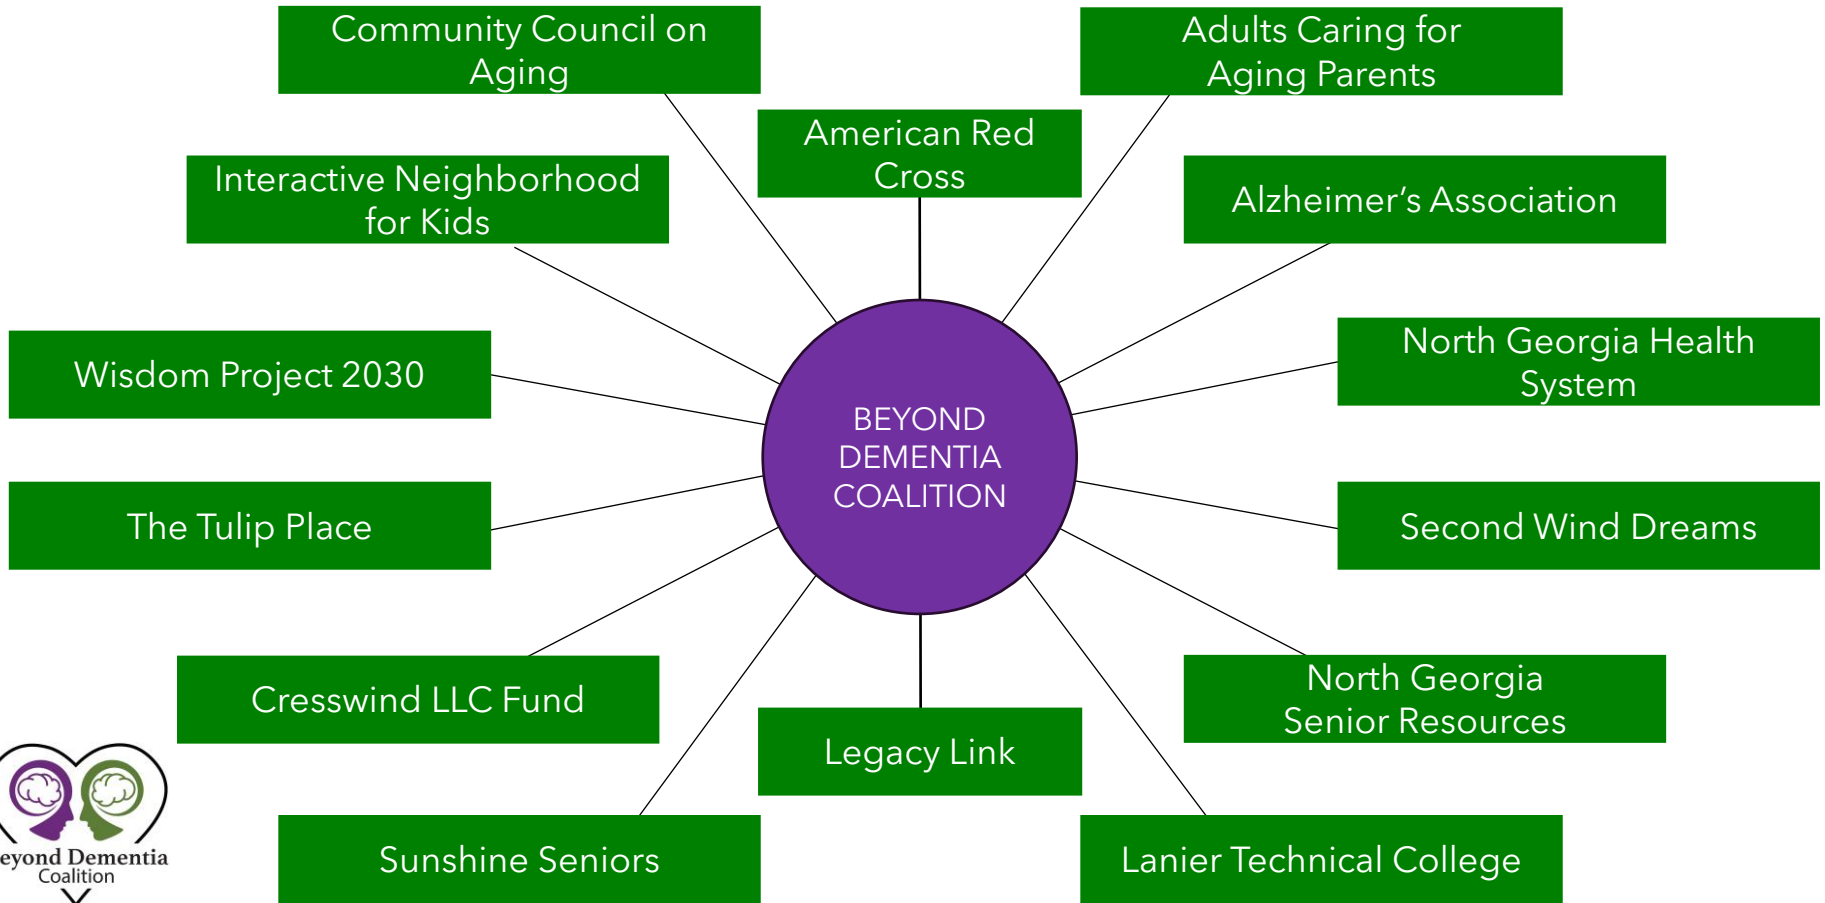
Community Council on Aging

Adults Caring for Aging Parents

American Red Cross

Interactive Neighborhood for Kids

Alzheimer's Association

Wisdom Project 2030

North Georgia Health System

BEYOND DEMENTIA COALITION

The Tulip Place

Second Wind Dreams

Cresswind LLC Fund

North Georgia Senior Resources

Legacy Link

eyond Dementia Coalition

Sunshine Seniors

Lanier Technical College